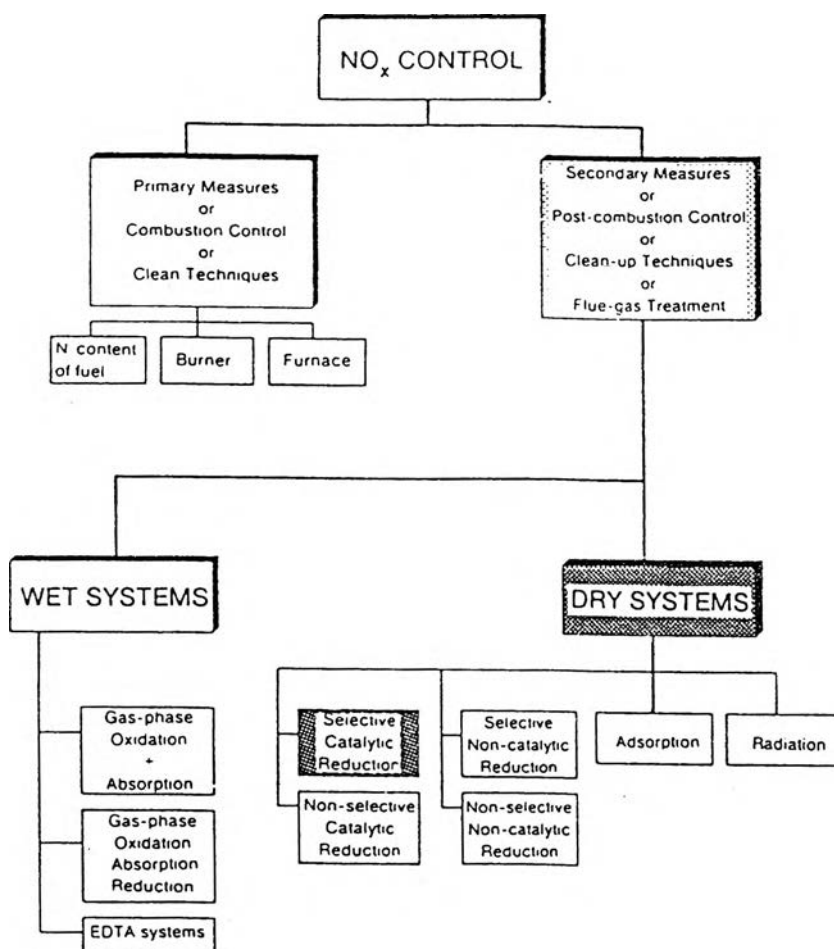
$NO_x$ CONTROL

Primary Measures
or
Combustion Control
or
Clean Techniques

N content of fuel

Burner

Furnace

Secondary Measures
or
Post-combustion Control
or
Clean-up Techniques
or
Flue-gas Treatment

WET SYSTEMS

Gas-phase Oxidation + Absorption

Gas-phase Oxidation Absorption Reduction

EDTA systems

DRY SYSTEMS

Selective Catalytic Reduction

Non-selective Catalytic Reduction

Selective Non-catalytic Reduction

Non-selective Non-catalytic Reduction

Adsorption

Radiation